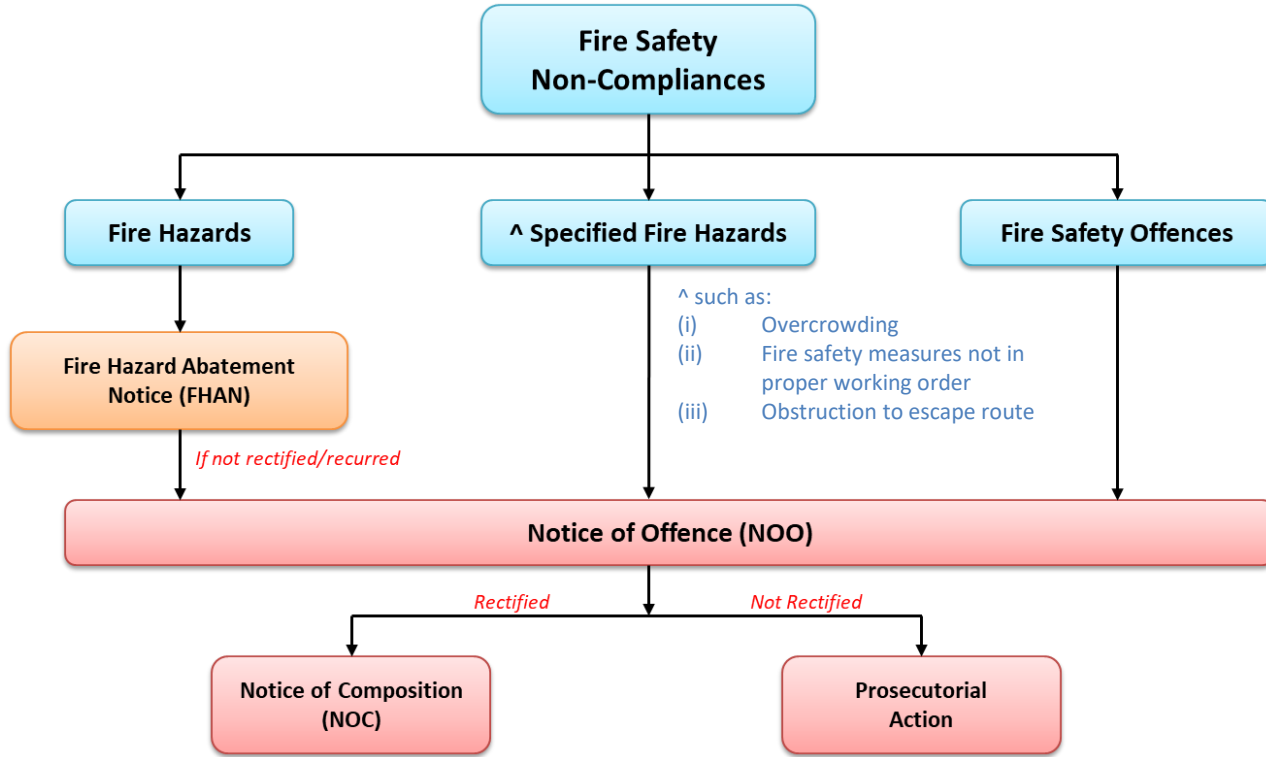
Fire Safety Non-Compliances

Fire Hazards

^ Specified Fire Hazards

Fire Safety Offences

Fire Hazard Abatement Notice (FHAN)

^ such as:
(i) Overcrowding
(ii) Fire safety measures not in proper working order
(iii) Obstruction to escape route

If not rectified/recurred

Notice of Offence (NOO)

Rectified

Not Rectified

Notice of Composition (NOC)

Prosecutorial Action